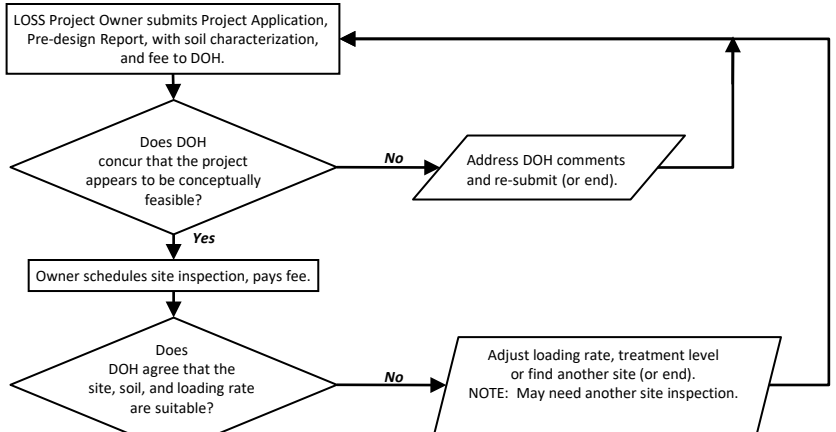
LOSS Project Owner submits Project Application, Pre-design Report, with soil characterization, and fee to DOH.

Does DOH concur that the project appears to be conceptually feasible?

No

Address DOH comments and re-submit (or end).

Yes

Owner schedules site inspection, pays fee.

Does DOH agree that the site, soil, and loading rate are suitable?

No

Adjust loading rate, treatment level or find another site (or end). NOTE: May need another site inspection.